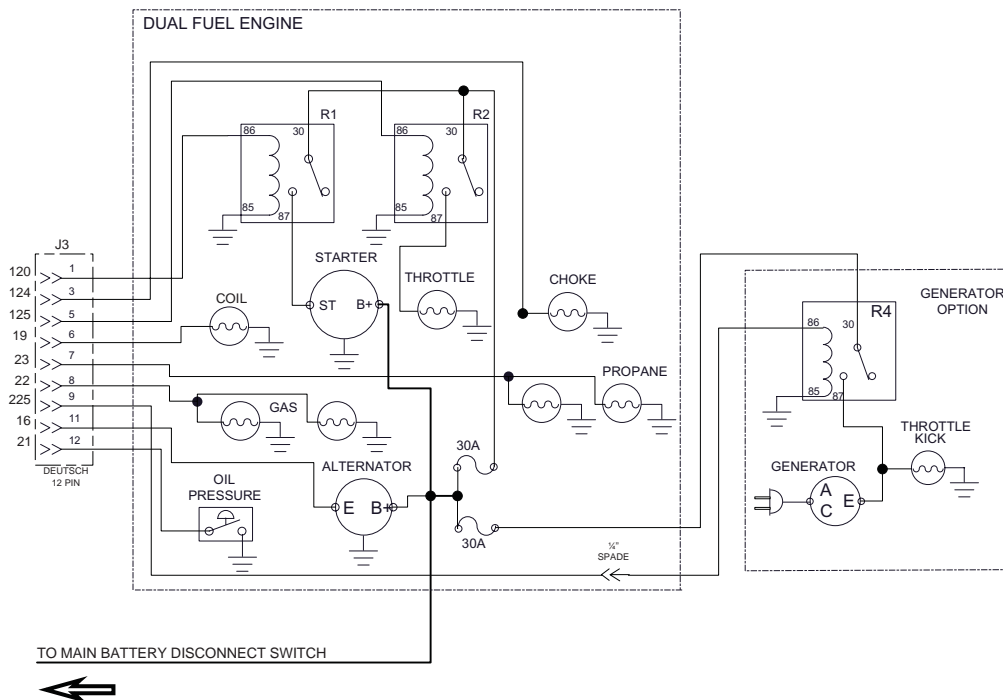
DUAL FUEL ENGINE

R1
86
30
85
87

R2
86
30
85
87

J3
120
1
124
3
125
5
19
6
23
7
22
8
225
9
16
11
21
12
DEUTSCH
12 PIN

STARTER
ST
B+

THROTTLE

CHOKE

COIL

PROPANE

GAS

30A

ALTERNATOR
E
B+

OIL
PRESSURE

30A

¼"
SPADE

GENERATOR
OPTION

R4
86
30
85
87

THROTTLE
KICK

GENERATOR
A
C
E

TO MAIN BATTERY DISCONNECT SWITCH